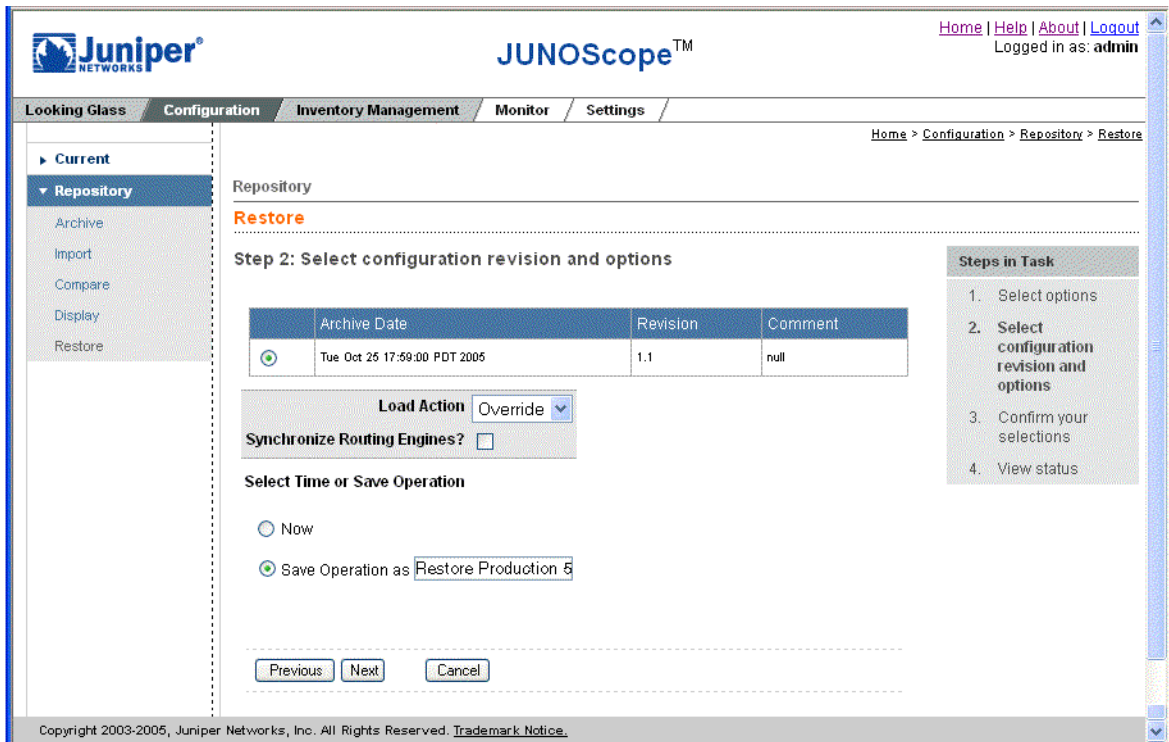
Juniper NETWORKS

JUNOScope™

Home | Help | About | Logout
Logged in as: admin

Looking Glass / Configuration / Inventory Management / Monitor / Settings /

Home > Configuration > Repository > Restore

▸ Current
▾ Repository
Archive
Import
Compare
Display
Restore

Repository

Restore

Step 2: Select configuration revision and options

| | Archive Date | Revision | Comment |
|---|---|---|---|
| ⦿ | Tue Oct 25 17:59:00 PDT 2005 | 1.1 | null |

Load Action Override
Synchronize Routing Engines?

Select Time or Save Operation

Now

Save Operation as Restore Production 5

Previous Next Cancel

Steps in Task
1. Select options
2. Select configuration revision and options
3. Confirm your selections
4. View status

Copyright 2003-2005, Juniper Networks, Inc. All Rights Reserved. Trademark Notice.